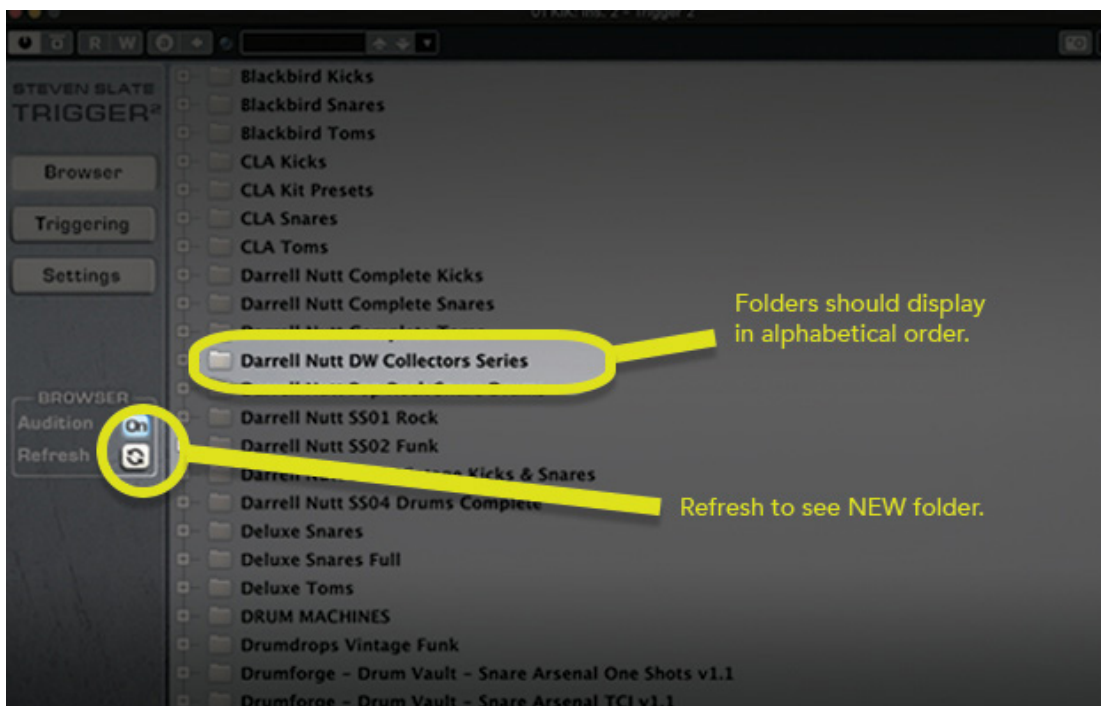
R W

STEVEN SLATE
TRIGGER²

Browser

Triggering

Settings

BROWSER
Audition On
Refresh

Blackbird Kicks
Blackbird Snares
Blackbird Toms
CLA Kicks
CLA Kit Presets
CLA Snares
CLA Toms
Darrell Nutt Complete Kicks
Darrell Nutt Complete Snares
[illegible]
Darrell Nutt DW Collectors Series
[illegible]
Darrell Nutt SS01 Rock
Darrell Nutt SS02 Funk
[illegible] Kicks & Snares
Darrell Nutt SS04 Drums Complete
Deluxe Snares
Deluxe Snares Full
Deluxe Toms
DRUM MACHINES
Drumdrops Vintage Funk
Drumforge - Drum Vault - Snare Arsenal One Shots v1.1
Drumforge - Drum Vault - Snare Arsenal TCI v1.1

Folders should display in alphabetical order.

Refresh to see NEW folder.